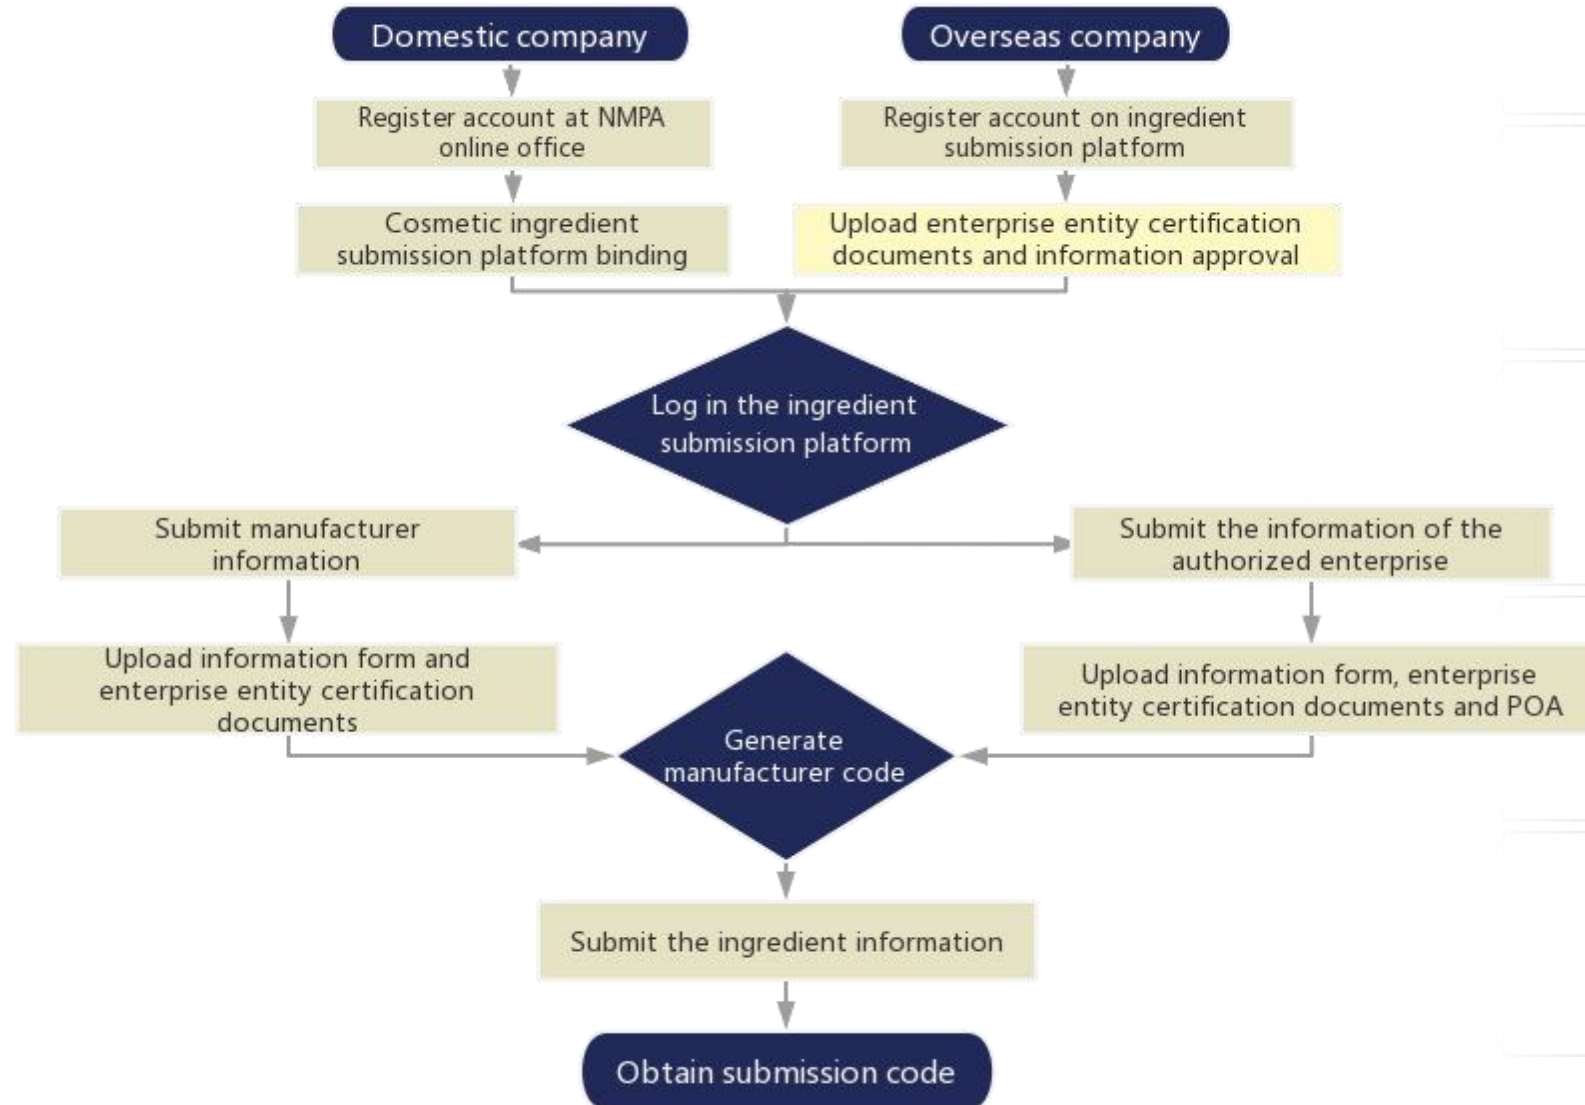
Domestic company

Register account at NMPA online office

Cosmetic ingredient submission platform binding

Overseas company

Register account on ingredient submission platform

Upload enterprise entity certification documents and information approval

Log in the ingredient submission platform

Submit manufacturer information

Upload information form and enterprise entity certification documents

Submit the information of the authorized enterprise

Upload information form, enterprise entity certification documents and POA

Generate manufacturer code

Submit the ingredient information

Obtain submission code